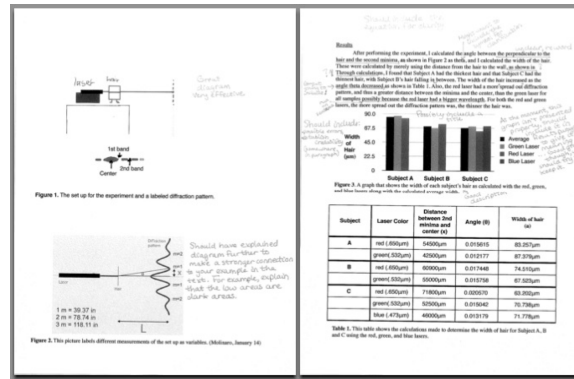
laser hair

Great diagram Very effective

1st band

2nd band

Center

Figure 1. The set up for the experiment and a labeled diffraction pattern.

Should have explained diagram further to make a stronger connection to your example in the text. For example, explain that the low areas are dark areas.

1 m = 39.37 in
2 m = 78.74 in
3 m = 118.11 in

L

Figure 2. This picture labels different measurements of the set up as variables. (Molinaro, January 14)

Results

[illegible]

After performing the experiment, I calculated the angle between the perpendicular to the hair and the second minima, as shown in Figure 2 as theta, and I calculated the width of the hair. These were calculated by merely using the distance from the hair to the wall, as shown in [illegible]. Through calculations, I found that Subject A had the thickest hair and that Subject C had the thinnest hair, with Subject B's hair falling in between. The width of the hair increased as the angle theta decreased as shown in Table 1. Also, the red laser had a more spread out diffraction pattern, and thus a greater distance between the minima and the center, than the green laser for all samples possibly because the red laser had a bigger wavelength. For both the red and green lasers, the more spread out the diffraction pattern was, the thinner the hair was.

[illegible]

Should include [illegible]

Width of Hair (µm)

90.0
67.5
45.0
22.5
0

Subject A Subject B Subject C

Average
Green Laser
Red Laser
Blue Laser

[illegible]

Figure 3. A graph that shows the width of each subject's hair as calculated with the red, green, and blue lasers along with the calculated average width.

| Subject | Laser Color | Distance between 2nd minima and center (x) | Angle (θ) | Width of hair (a) |
|---|---|---|---|---|
| A | red (.650µm) | 54500µm | 0.015615 | 83.257µm |
| | green(.532µm) | 42500µm | 0.012177 | 87.376µm |
| B | red (.650µm) | 60900µm | 0.017448 | 74.510µm |
| | green(.532µm) | 55000µm | 0.015758 | 67.523µm |
| C | red (.650µm) | 71800µm | 0.020570 | 63.202µm |
| | green(.532µm) | 52500µm | 0.015042 | 70.736µm |
| | blue (.473µm) | 46000µm | 0.013179 | 71.778µm |

Table 1. This table shows the calculations made to determine the width of hair for Subject A, B and C using the red, green, and blue lasers.